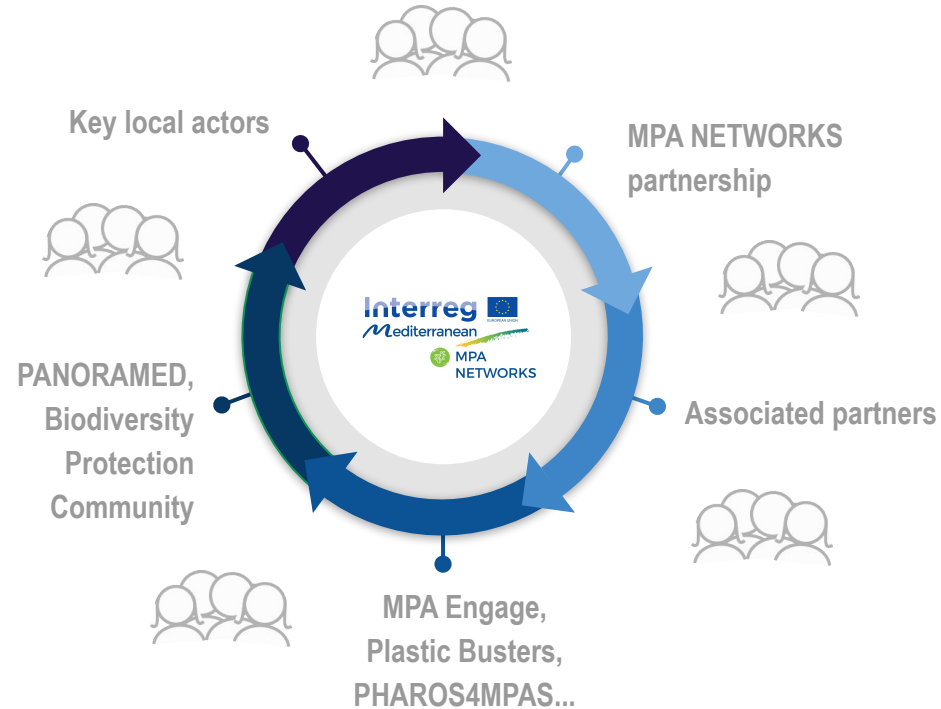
Key local actors

MPA NETWORKS partnership

Interreg
EUROPEAN UNION
Mediterranean
MPA NETWORKS

Associated partners

PANORAMED, Biodiversity Protection Community

MPA Engage, Plastic Busters, PHAROS4MPAS...